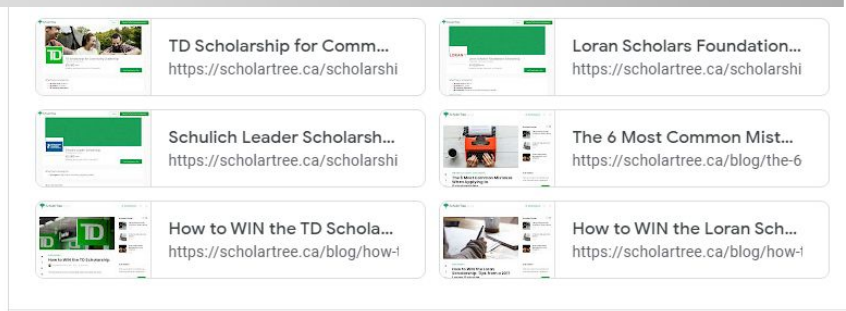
TD Scholarship for Comm...
https://scholartree.ca/scholarshi

Loran Scholars Foundation...
https://scholartree.ca/scholarshi

Schulich Leader Scholarsh...
https://scholartree.ca/scholarshi

The 6 Most Common Mist...
https://scholartree.ca/blog/the-6

How to WIN the TD Schola...
https://scholartree.ca/blog/how-t

How to WIN the Loran Sch...
https://scholartree.ca/blog/how-t